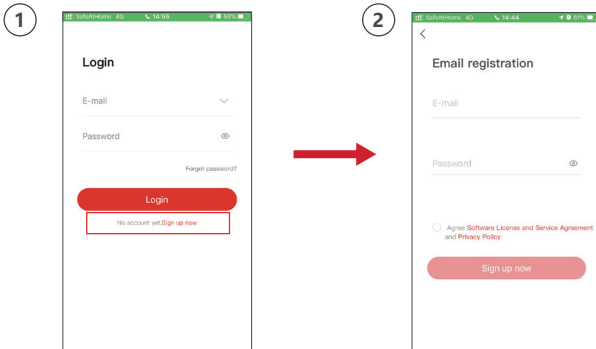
1

SofortHome 4G 14:55 55%

Login

E-mail

Password

Forgot password?

Login

No account yet,Sign up now

2

SofortHome 4G 14:44 61%

<

Email registration

E-mail

Password

Agree Software License and Service Agreement and Privacy Policy

Sign up now